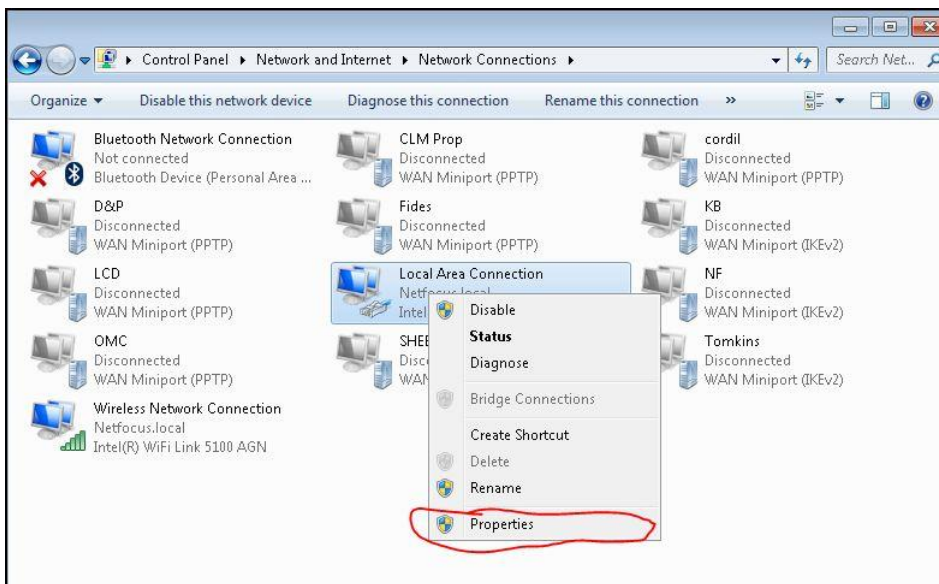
▸ Control Panel ▸ Network and Internet ▸ Network Connections ▸

Search Net...

Organize ▾
Disable this network device
Diagnose this connection
Rename this connection
»

Bluetooth Network Connection
Not connected
Bluetooth Device (Personal Area ...

CLM Prop
Disconnected
WAN Miniport (PPTP)

cordil
Disconnected
WAN Miniport (PPTP)

D&P
Disconnected
WAN Miniport (PPTP)

Fides
Disconnected
WAN Miniport (PPTP)

KB
Disconnected
WAN Miniport (IKEv2)

LCD
Disconnected
WAN Miniport (PPTP)

Local Area Connection
Netf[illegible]
Intel

NF
Disconnected
WAN Miniport (IKEv2)

OMC
Disconnected
WAN Miniport (PPTP)

SHEE
Disc
WAN

Tomkins
Disconnected
WAN Miniport (IKEv2)

Wireless Network Connection
Netfocus.local
Intel(R) WiFi Link 5100 AGN

Disable
Status
Diagnose
Bridge Connections
Create Shortcut
Delete
Rename
Properties